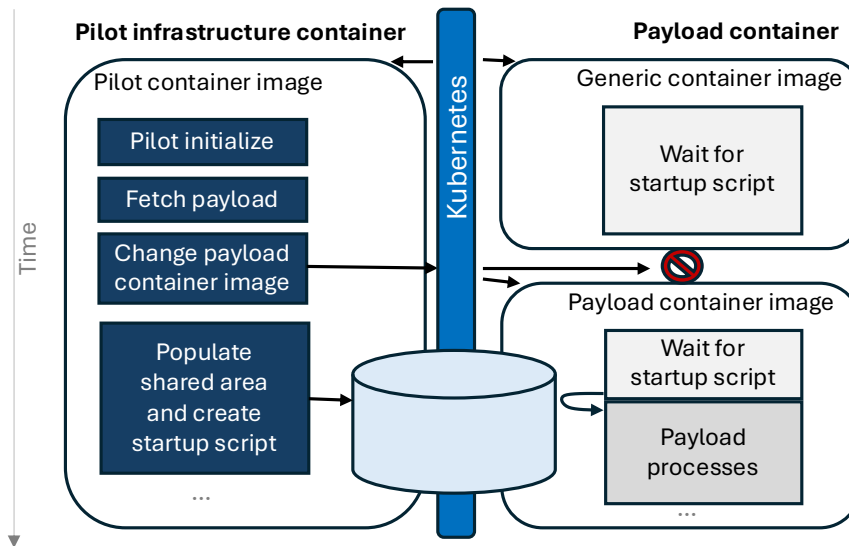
Pilot infrastructure container

Payload container

Pilot container image

Pilot initialize

Fetch payload

Change payload container image

Populate shared area and create startup script

...

Kubernetes

Generic container image

Wait for startup script

Payload container image

Wait for startup script

Payload processes

...

Time